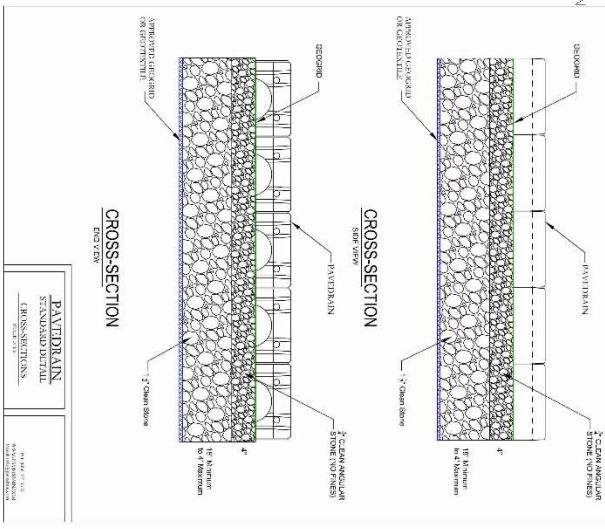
2

APPROVED GEOGRID OR GEOTEXTILE

GEOGRID

PAVEDRAIN

CROSS-SECTION
SIDE VIEW

$1\frac{1}{2}$" Clean Stone

$\frac{3}{4}$" CLEAN ANGULAR STONE (NO FINES)

4"

18" Minimum to 4' Maximum

APPROVED GEOGRID OR GEOTEXTILE

GEOGRID

PAVEDRAIN

CROSS-SECTION
END VIEW

$1\frac{1}{2}$" Clean Stone

$\frac{3}{4}$" CLEAN ANGULAR STONE (NO FINES)

4"

18" Minimum to 4' Maximum

PAVEDRAIN
STANDARD DETAIL
CROSS-SECTIONS
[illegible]

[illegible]